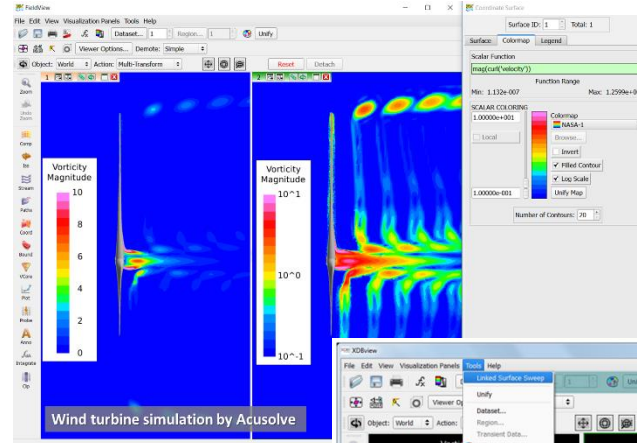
FieldView

File Edit View Visualization Panels Tools Help

Dataset... 1 Region... 1 Unify

Viewer Options... Demote: Simple

Object: World Action: Multi-Transform Reset Detach

1

2

Zoom

Undo Zoom

Comp

Iso

Stream

Paths

Coord

Bound

Vcore

Plot

Probe

Kono

Integrate

Op

Vorticity Magnitude

10

8

6

4

2

0

Vorticity Magnitude

10^1

10^0

10^-1

Wind turbine simulation by Acusolve

Coordinate Surface

Surface ID: 1 Total: 1

Surface Colormap Legend

Scalar Function

mag(curl('velocity'))

Function Range

Min: 1.132e-007 Max: 1.2599e+

SCALAR COLORING

1.00000e+001

Local

Colormap

NASA-1

Browse...

Invert

Filled Contour

Log Scale

1.00000e-001

Unify Map

Number of Contours: 20

XDBview

File Edit View Visualization Panels Tools Help

Linked Surface Sweep

Unify

Dataset...

Region...

Transient Data...

Object: World Viewer Op